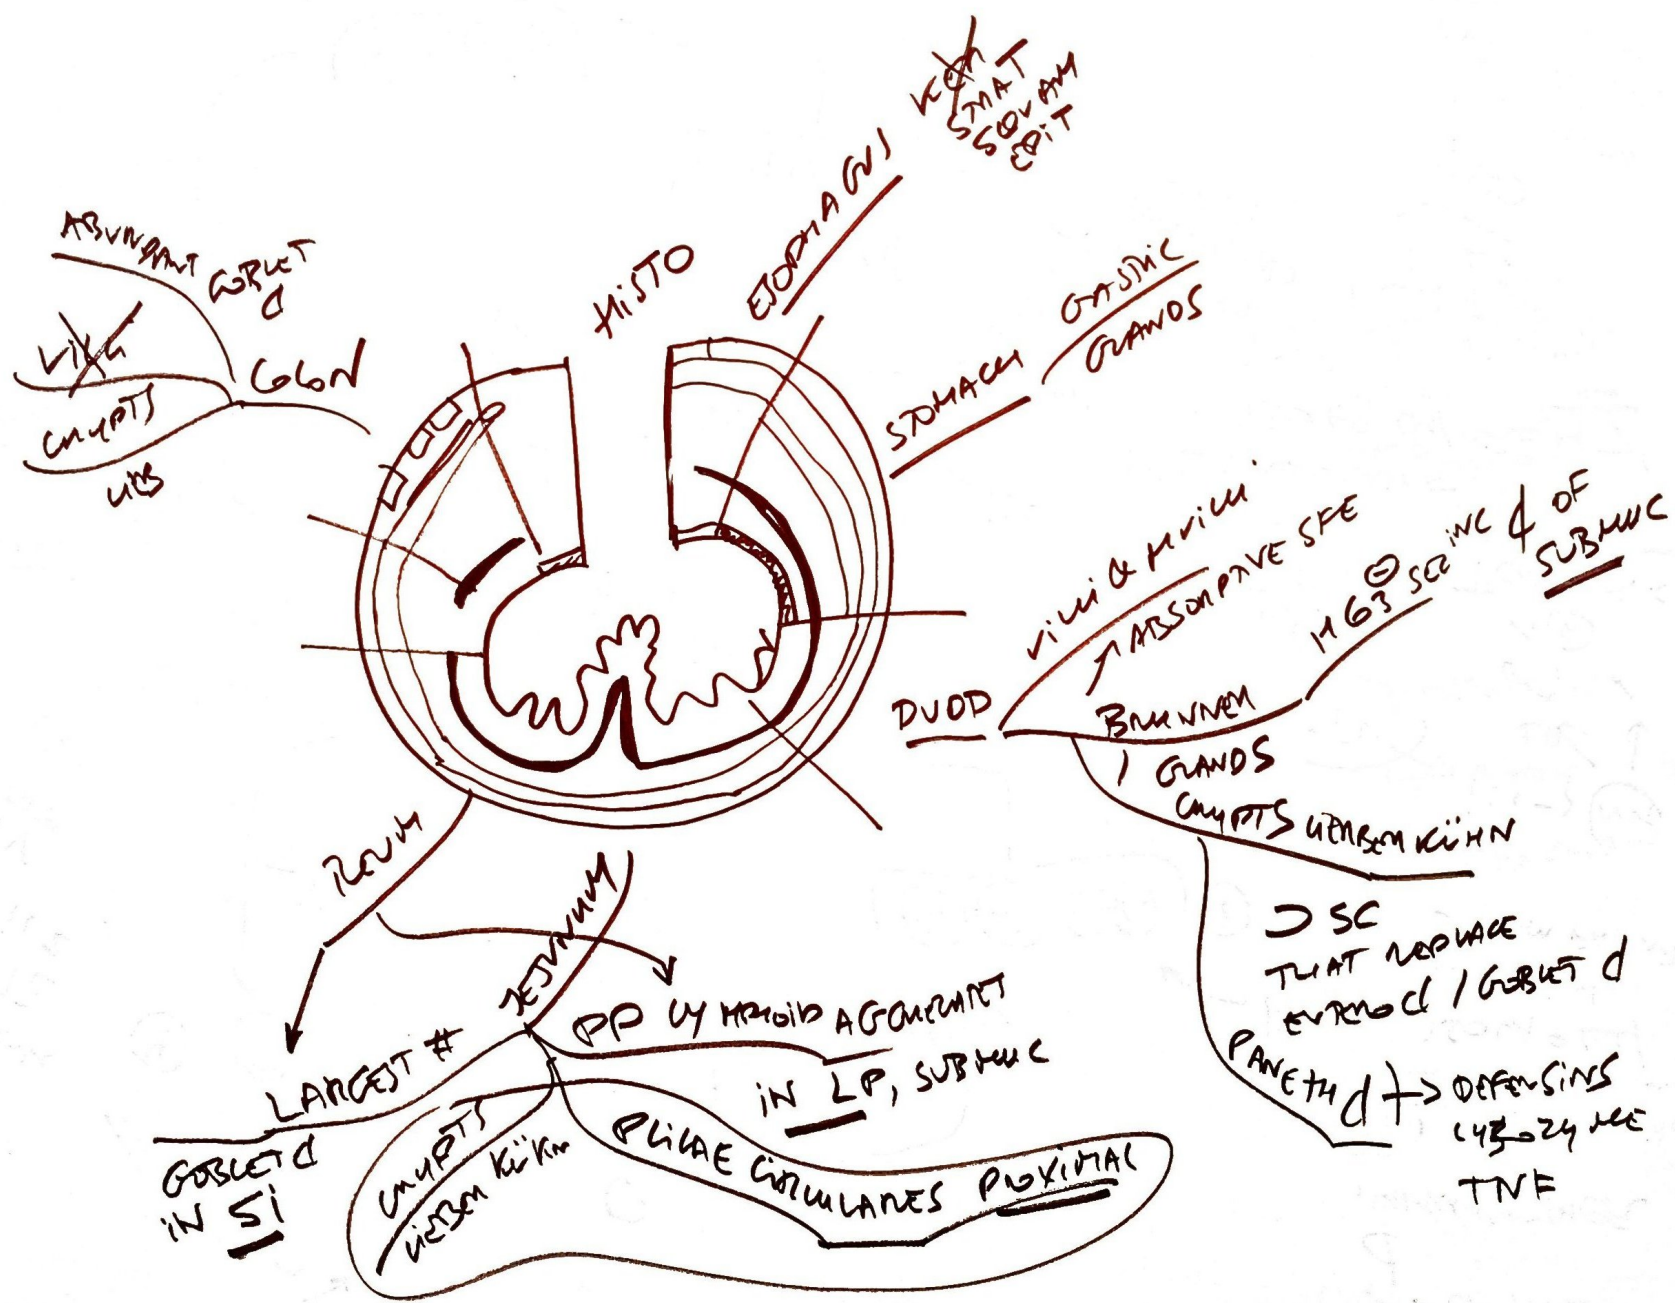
HISTO

ESOPHAGUS KER STRAT SQUAM EPIT

STOMACH GASTRIC GLANDS

ABUNDANT GOBLET C

LIKG

COLON

CRYPTS LIEB

DUOD

VILLI & MVILLI ↑ ABSORPTIVE SFC

BRUNNER GLANDS

$HCO_3^-$ SEC INC C OF SUBMUC

CRYPTS LIEBERKÜHN

SC THAT REPLACE ENTEROC / GOBLET C

PANETH C → DEFENSINS LYSOZYME TNF

ILEUM

JEJUNUM

LARGEST # GOBLET C IN SI

PP LYMPHOID AGGREGATES IN LP, SUBMUC

CRYPTS LIEBERKÜHN

PLICAE CIRCULARES PROXIMAL